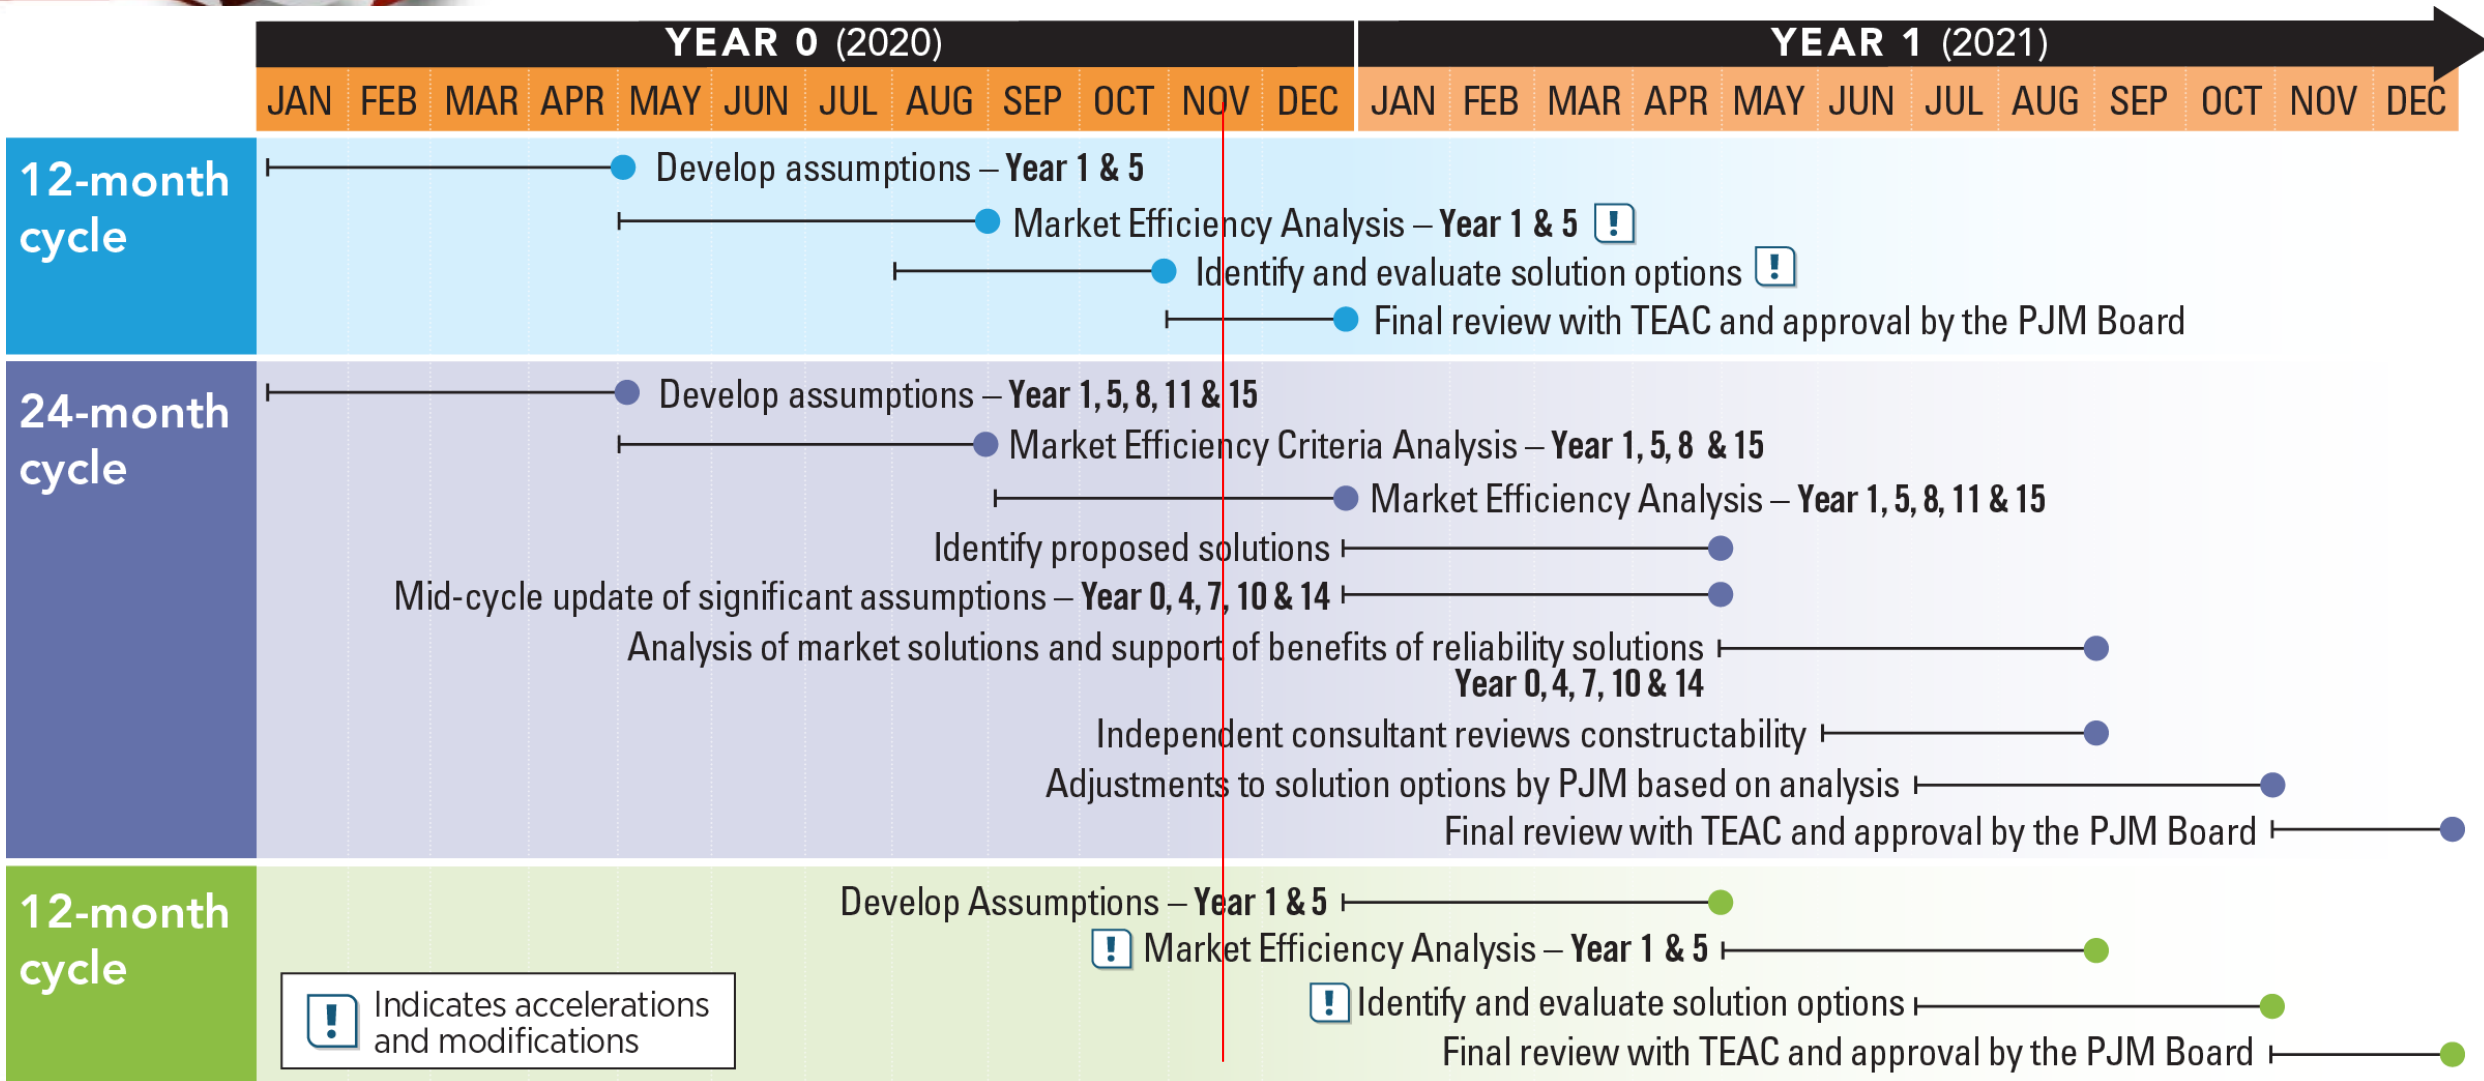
YEAR 0 (2020)

YEAR 1 (2021)

JAN FEB MAR APR MAY JUN JUL AUG SEP OCT NOV DEC JAN FEB MAR APR MAY JUN JUL AUG SEP OCT NOV DEC

12-month cycle

Develop assumptions – Year 1 & 5

Market Efficiency Analysis – Year 1 & 5 !

Identify and evaluate solution options !

Final review with TEAC and approval by the PJM Board

24-month cycle

Develop assumptions – Year 1, 5, 8, 11 & 15

Market Efficiency Criteria Analysis – Year 1, 5, 8 & 15

Market Efficiency Analysis – Year 1, 5, 8, 11 & 15

Identify proposed solutions

Mid-cycle update of significant assumptions – Year 0, 4, 7, 10 & 14

Analysis of market solutions and support of benefits of reliability solutions Year 0, 4, 7, 10 & 14

Independent consultant reviews constructability

Adjustments to solution options by PJM based on analysis

Final review with TEAC and approval by the PJM Board

12-month cycle

Develop Assumptions – Year 1 & 5

! Market Efficiency Analysis – Year 1 & 5

! Identify and evaluate solution options

Final review with TEAC and approval by the PJM Board

! Indicates accelerations and modifications